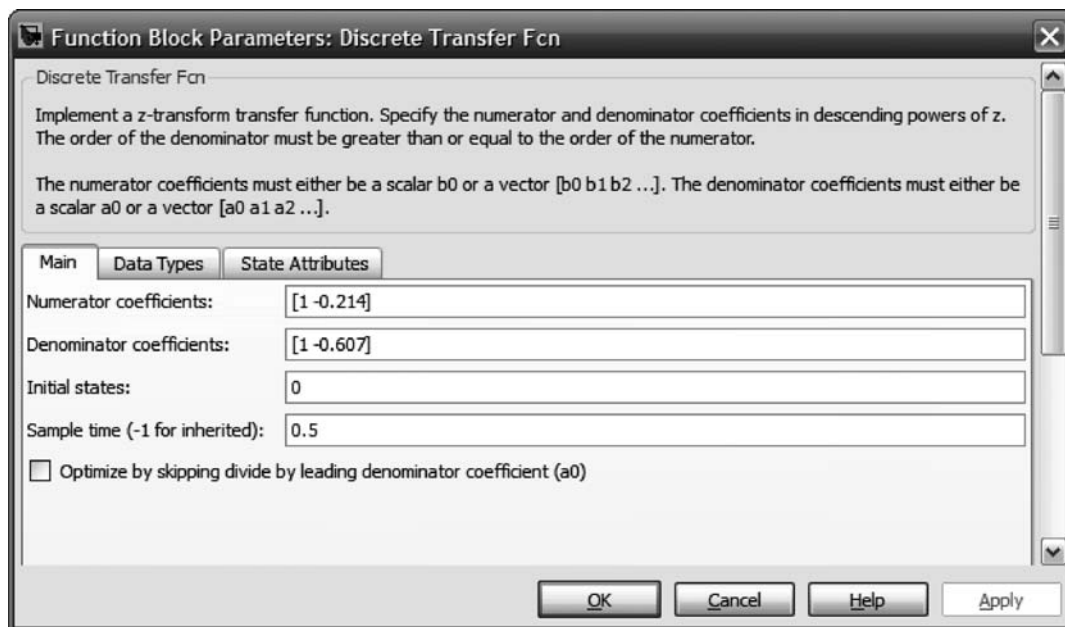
Function Block Parameters: Discrete Transfer Fcn

Discrete Transfer Fcn

Implement a z-transform transfer function. Specify the numerator and denominator coefficients in descending powers of z. The order of the denominator must be greater than or equal to the order of the numerator.

The numerator coefficients must either be a scalar b0 or a vector [b0 b1 b2 ...]. The denominator coefficients must either be a scalar a0 or a vector [a0 a1 a2 ...].

Main | Data Types | State Attributes

Numerator coefficients: [1 -0.214]

Denominator coefficients: [1 -0.607]

Initial states: 0

Sample time (-1 for inherited): 0.5

Optimize by skipping divide by leading denominator coefficient (a0)

OK | Cancel | Help | Apply